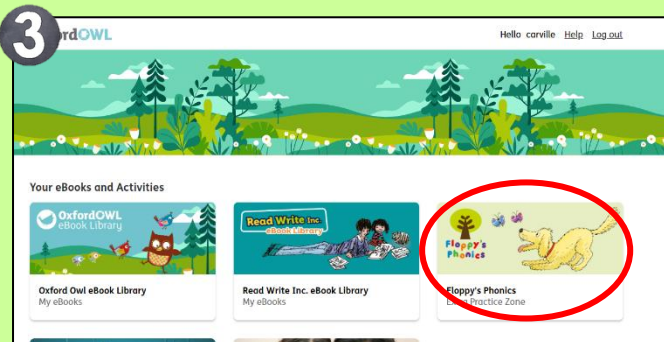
3 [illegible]rdOWL

Hello carville Help Log out

Your eBooks and Activities

OxfordOWL eBook Library

Oxford Owl eBook Library
My eBooks

Read Write Inc. eBook Library

Read Write Inc. eBook Library
My eBooks

Floppy's Phonics

Floppy's Phonics
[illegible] Practice Zone